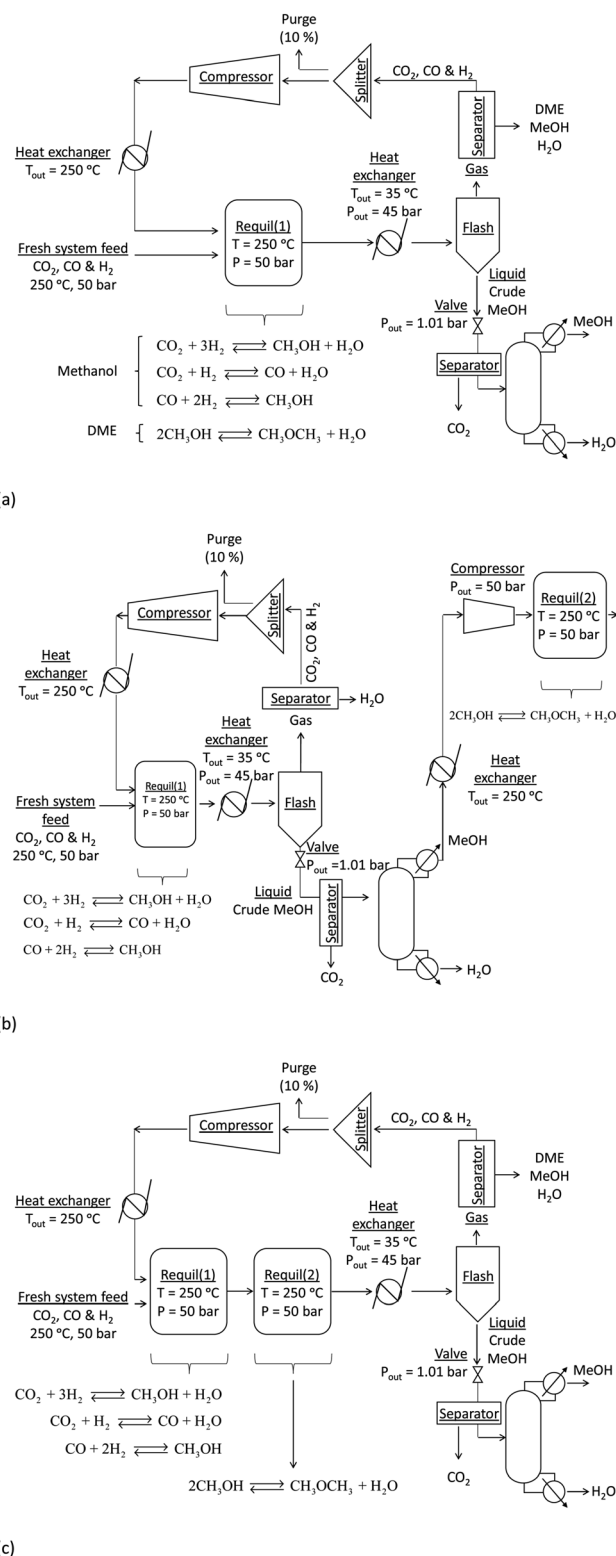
Purge
(10 %)

Compressor

Splitter

$CO_2$, CO & $H_2$

Separator

DME
MeOH
$H_2O$

Heat exchanger
$T_{out}$ = 250 °C

Heat exchanger
$T_{out}$ = 35 °C
$P_{out}$ = 45 bar

Gas

Fresh system feed
$CO_2$, CO & $H_2$
250 °C, 50 bar

Requil(1)
T = 250 °C
P = 50 bar

Flash

Liquid
Crude
MeOH

Valve
$P_{out}$ = 1.01 bar

MeOH

Separator

$CO_2$

$H_2O$

Methanol
$CO_2 + 3H_2 \rightleftharpoons CH_3OH + H_2O$
$CO_2 + H_2 \rightleftharpoons CO + H_2O$
$CO + 2H_2 \rightleftharpoons CH_3OH$

DME
$2CH_3OH \rightleftharpoons CH_3OCH_3 + H_2O$

a)

Purge
(10 %)

Compressor

Splitter

$CO_2$, CO & $H_2$

Compressor
$P_{out}$ = 50 bar

Requil(2)
T = 250 °C
P = 50 bar

Heat
exchanger
$T_{out}$ = 250 °C

Separator

$H_2O$

Gas

$2CH_3OH \rightleftharpoons CH_3OCH_3 + H_2O$

Heat
exchanger
$T_{out}$ = 35 °C
$P_{out}$ = 45 bar

Heat
exchanger
$T_{out}$ = 250 °C

Fresh system
feed
$CO_2$, CO & $H_2$
250 °C, 50 bar

Requil(1)
T = 250 °C
P = 50 bar

Flash

Valve
$P_{out}$ =1.01 bar

MeOH

Liquid
Crude MeOH

Separator

$CO_2$

$H_2O$

$CO_2 + 3H_2 \rightleftharpoons CH_3OH + H_2O$
$CO_2 + H_2 \rightleftharpoons CO + H_2O$
$CO + 2H_2 \rightleftharpoons CH_3OH$

b)

Purge
(10 %)

Compressor

Splitter

$CO_2$, CO & $H_2$

Separator

DME
MeOH
$H_2O$

Heat exchanger
$T_{out}$ = 250 °C

Heat
exchanger
$T_{out}$ = 35 °C
$P_{out}$ = 45 bar

Gas

Fresh system feed
$CO_2$, CO & $H_2$
250 °C, 50 bar

Requil(1)
T = 250 °C
P = 50 bar

Requil(2)
T = 250 °C
P = 50 bar

Flash

Liquid
Crude
MeOH

Valve
$P_{out}$ = 1.01 bar

MeOH

Separator

$CO_2$

$H_2O$

$CO_2 + 3H_2 \rightleftharpoons CH_3OH + H_2O$
$CO_2 + H_2 \rightleftharpoons CO + H_2O$
$CO + 2H_2 \rightleftharpoons CH_3OH$

$2CH_3OH \rightleftharpoons CH_3OCH_3 + H_2O$

c)